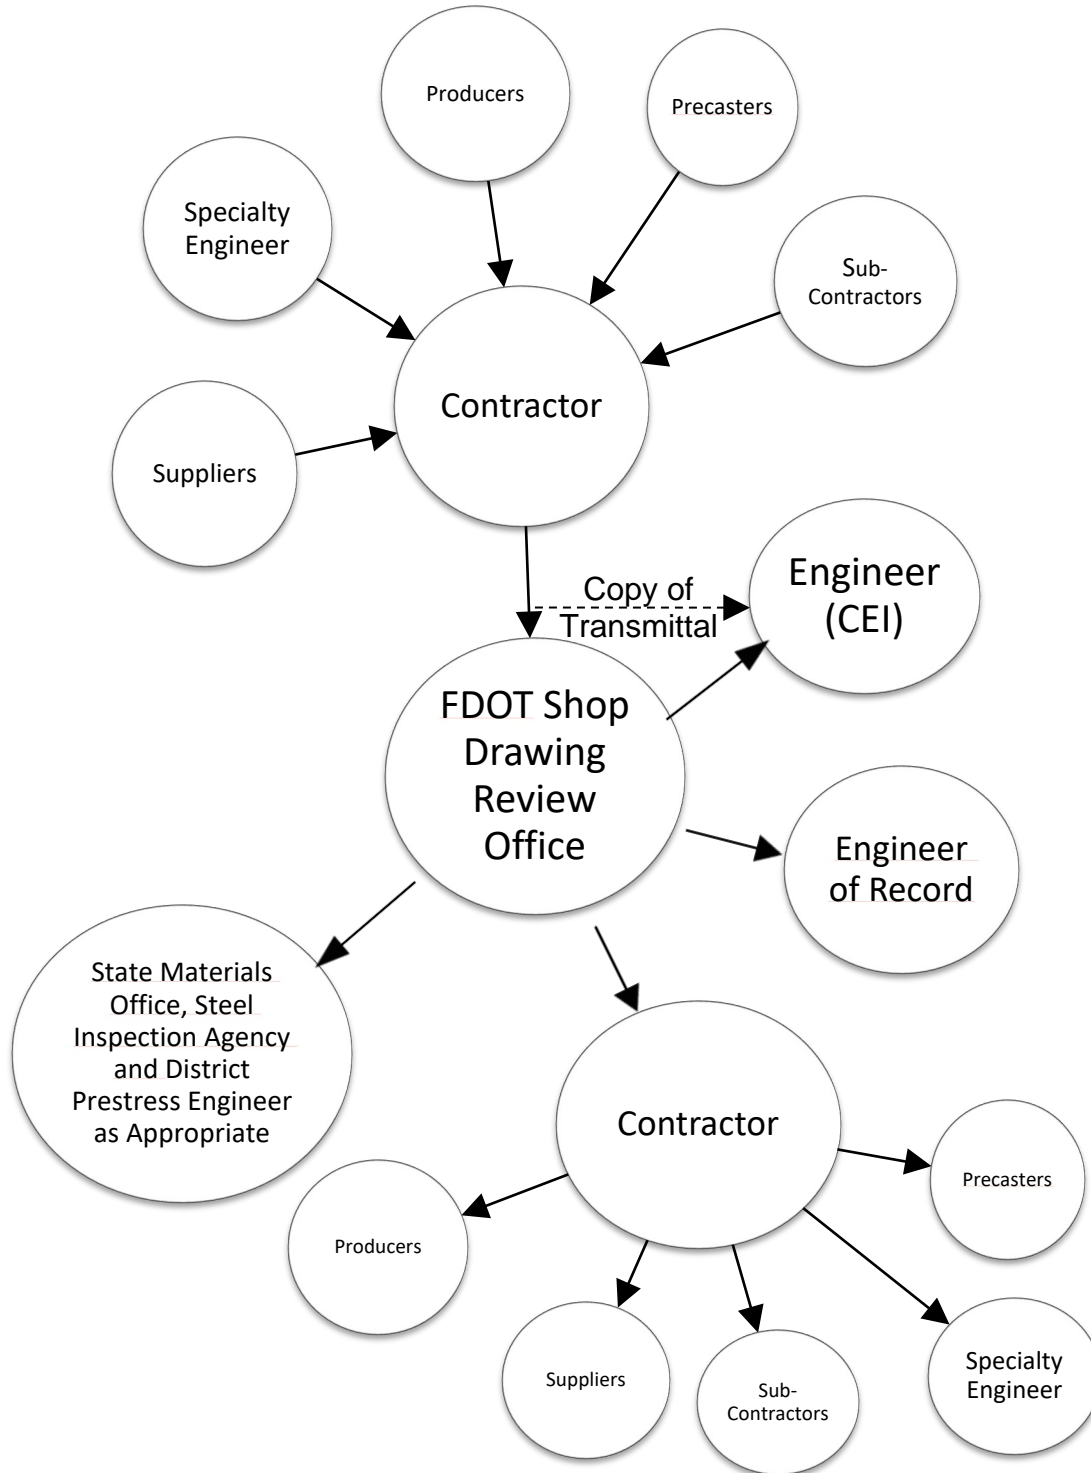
Producers

Precasters

Specialty Engineer

Sub-Contractors

Contractor

Suppliers

Copy of Transmittal

Engineer (CEI)

FDOT Shop Drawing Review Office

Engineer of Record

State Materials Office, Steel Inspection Agency and District Prestress Engineer as Appropriate

Contractor

Precasters

Producers

Suppliers

Sub-Contractors

Specialty Engineer